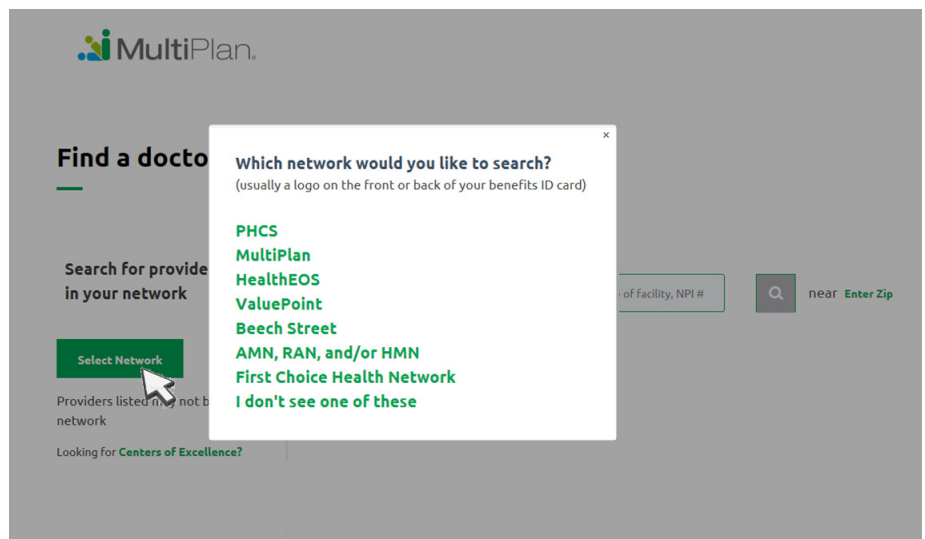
MultiPlan.

Find a docto

Search for provide in your network

Select Network

Providers listed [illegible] not b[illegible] network

Looking for Centers of Excellence?

×

Which network would you like to search?
(usually a logo on the front or back of your benefits ID card)

PHCS
MultiPlan
HealthEOS
ValuePoint
Beech Street
AMN, RAN, and/or HMN
First Choice Health Network
I don't see one of these

e of facility, NPI #

near Enter Zip